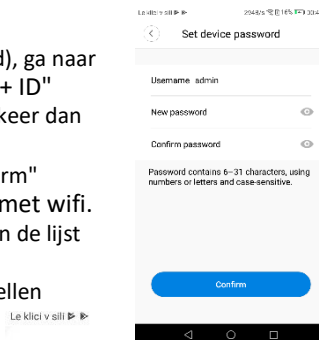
d), ga naar
+ ID"
keer dan

rm"
met wifi.
n de lijst

ellen

Le klici v sili

Le klici v sili
254B/s 16% 3:34

Set device password

Username admin

New password

Confirm password

Password contains 6–31 characters, using numbers or letters and case-sensitive.

Confirm